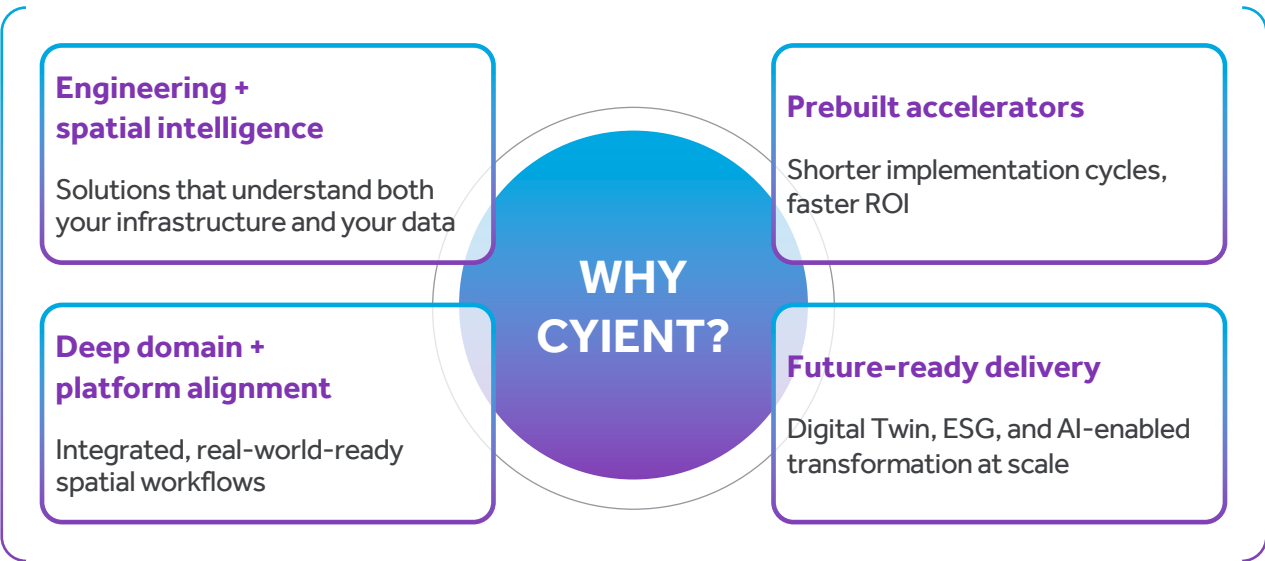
Engineering + spatial intelligence

Solutions that understand both your infrastructure and your data

Prebuilt accelerators

Shorter implementation cycles, faster ROI

WHY CYIENT?

Deep domain + platform alignment

Integrated, real-world-ready spatial workflows

Future-ready delivery

Digital Twin, ESG, and AI-enabled transformation at scale